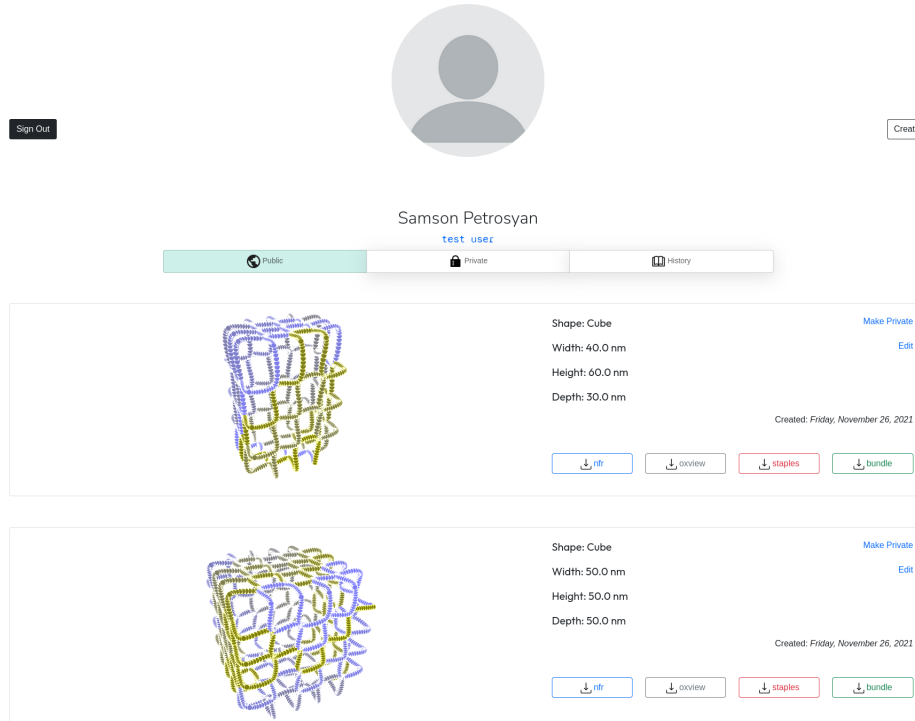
Sign Out

Creat

Samson Petrosyan
test user

Public | Private | History

Shape: Cube
Make Private
Width: 40.0 nm
Edit
Height: 60.0 nm
Depth: 30.0 nm
Created: *Friday, November 26, 2021*

nfr | oxview | staples | bundle

Shape: Cube
Make Private
Width: 50.0 nm
Edit
Height: 50.0 nm
Depth: 50.0 nm
Created: *Friday, November 26, 2021*

nfr | oxview | staples | bundle